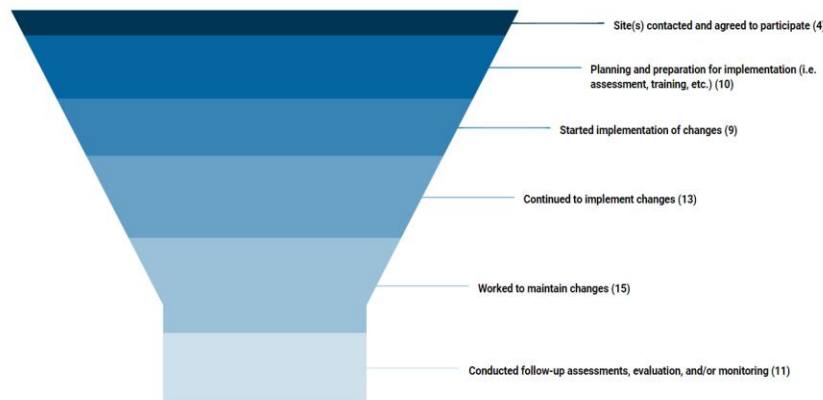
Site(s) contacted and agreed to participate (4

Planning and preparation for implementation (i.e. assessment, training, etc.) (10)

Started implementation of changes (9)

Continued to implement changes (13)

Worked to maintain changes (15)

Conducted follow-up assessments, evaluation, and/or monitoring (11)